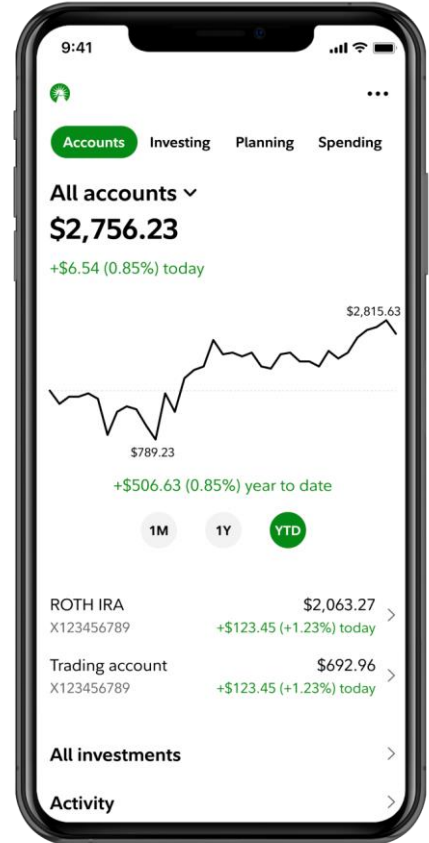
9:41

•••

Accounts Investing Planning Spending

All accounts

$2,756.23

+$6.54 (0.85%) today

$2,815.63

$789.23

+$506.63 (0.85%) year to date

1M 1Y YTD

ROTH IRA
X123456789
$2,063.27
+$123.45 (+1.23%) today

Trading account
X123456789
$692.96
+$123.45 (+1.23%) today

All investments

Activity